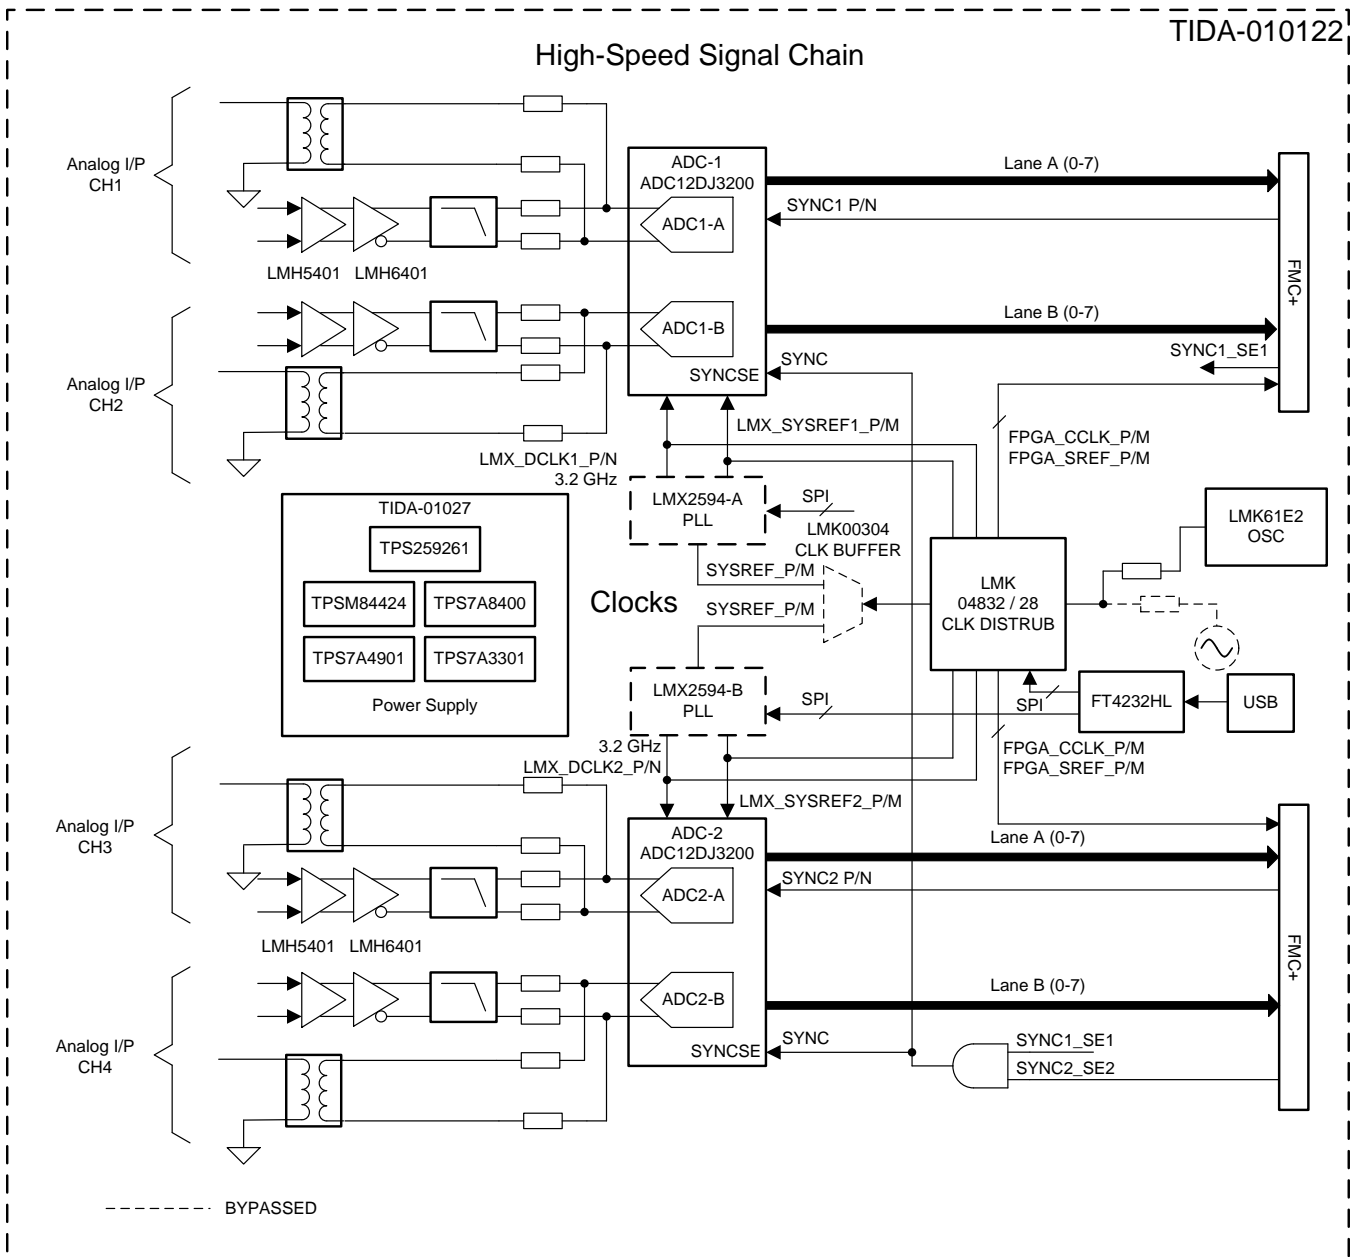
TIDA-010122

High-Speed Signal Chain

Analog I/P
CH1

LMH5401 LMH6401

ADC-1
ADC12DJ3200

ADC1-A

ADC1-B

SYNCSE

Lane A (0-7)

SYNC1 P/N

Lane B (0-7)

SYNC1_SE1

FMC+

Analog I/P
CH2

SYNC

LMX_SYSREF1_P/M

LMX_DCLK1_P/N
3.2 GHz

FPGA_CCLK_P/M
FPGA_SREF_P/M

TIDA-01027

TPS259261

TPSM84424 TPS7A8400

TPS7A4901 TPS7A3301

Power Supply

LMX2594-A
PLL

SPI

LMK00304
CLK BUFFER

SYSREF_P/M

Clocks

SYSREF_P/M

LMK
04832 / 28
CLK DISTRUB

LMK61E2
OSC

FT4232HL

USB

SPI

LMX2594-B
PLL

SPI

3.2 GHz
LMX_DCLK2_P/N

FPGA_CCLK_P/M
FPGA_SREF_P/M

LMX_SYSREF2_P/M

Analog I/P
CH3

ADC-2
ADC12DJ3200

ADC2-A

Lane A (0-7)

SYNC2 P/N

LMH5401 LMH6401

ADC2-B

Lane B (0-7)

FMC+

Analog I/P
CH4

SYNCSE

SYNC

SYNC1_SE1

SYNC2_SE2

BYPASSED